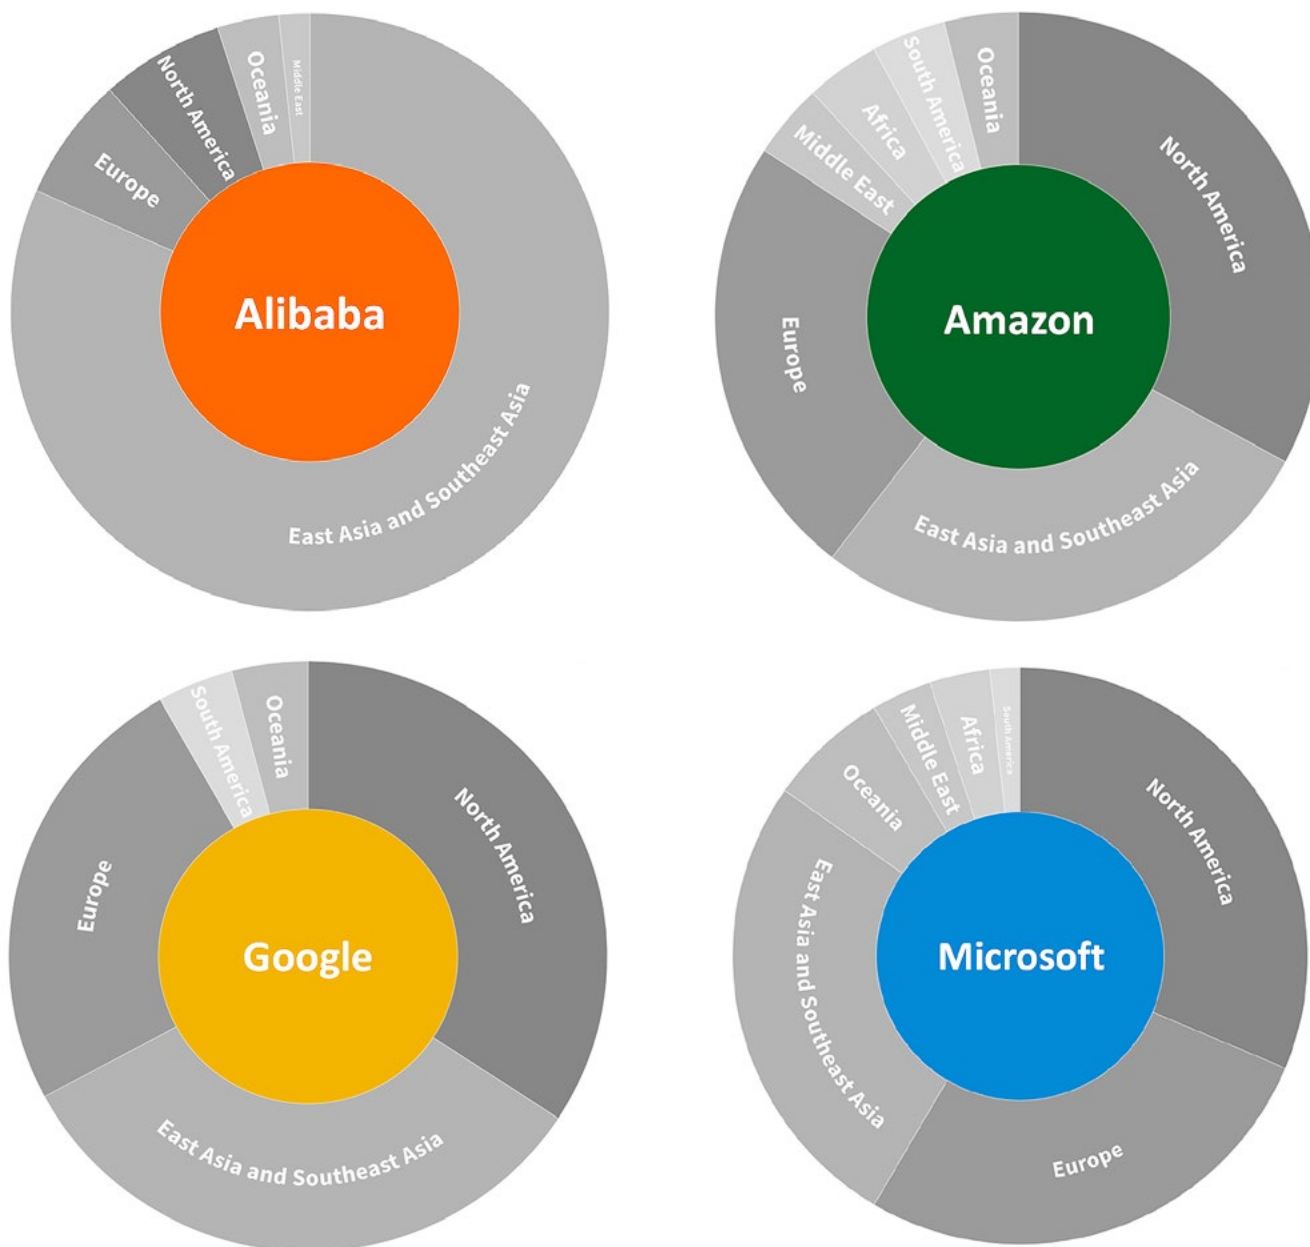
Alibaba
Europe
North America
Oceania
Middle East
East Asia and Southeast Asia

Amazon
Middle East
Africa
South America
Oceania
North America
Europe
East Asia and Southeast Asia

Google
South America
Oceania
North America
Europe
East Asia and Southeast Asia

Microsoft
Oceania
Middle East
Africa
South America
North America
East Asia and Southeast Asia
Europe